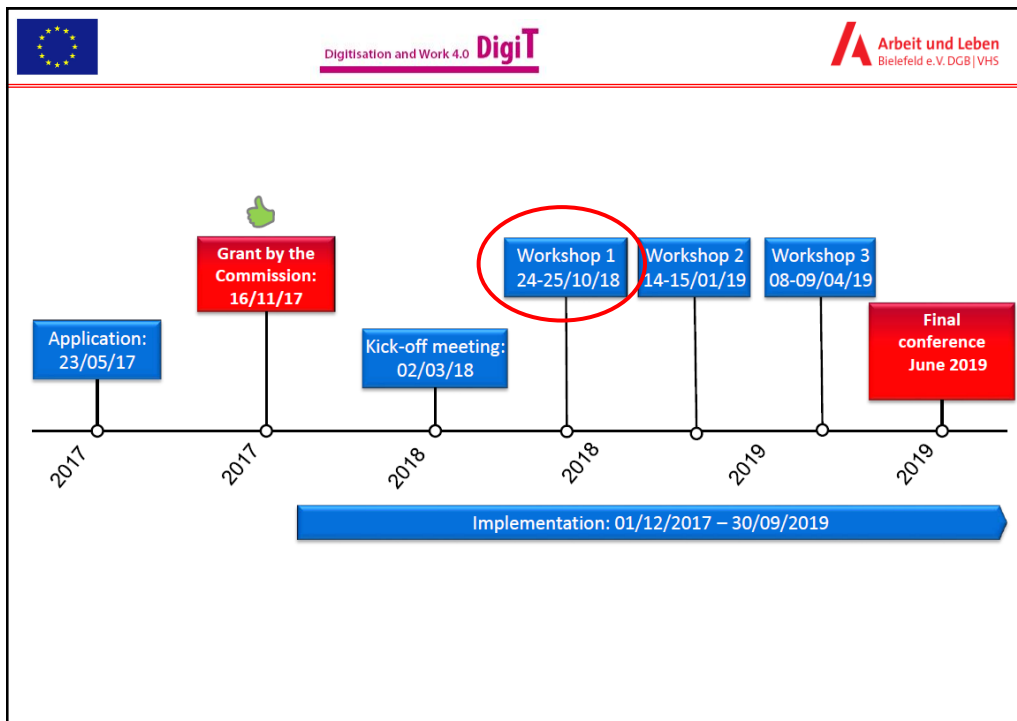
Digitisation and Work 4.0 DigiT

Arbeit und Leben
Bielefeld e.V. DGB | VHS

Grant by the Commission: 16/11/17

Workshop 1 24-25/10/18

Workshop 2 14-15/01/19

Workshop 3 08-09/04/19

Application: 23/05/17

Kick-off meeting: 02/03/18

Final conference June 2019

2017

2017

2018

2018

2019

2019

Implementation: 01/12/2017 – 30/09/2019